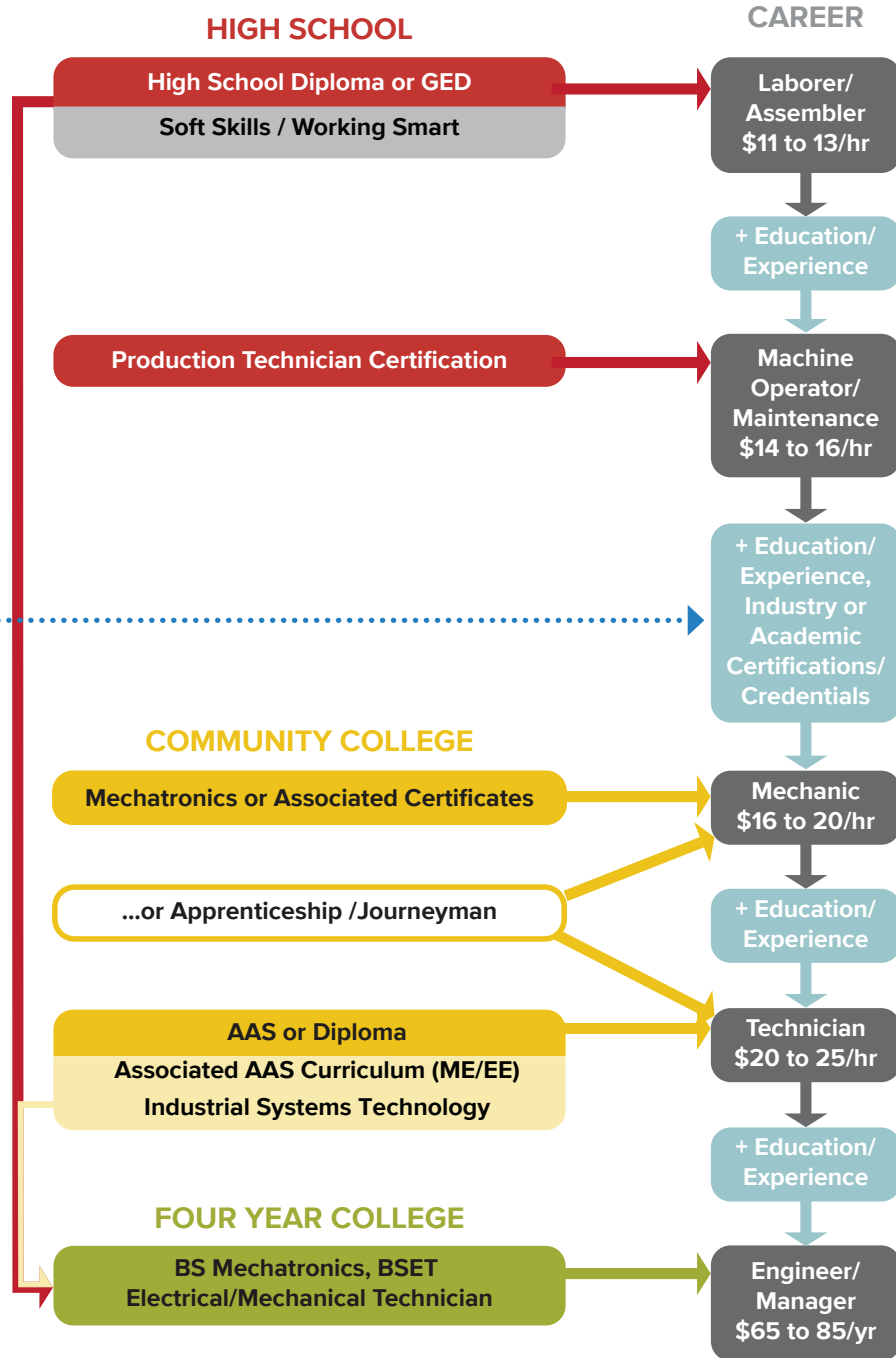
HIGH SCHOOL

CAREER

High School Diploma or GED

Soft Skills / Working Smart

Laborer/ Assembler $11 to 13/hr

+ Education/ Experience

Production Technician Certification

Machine Operator/ Maintenance $14 to 16/hr

+ Education/ Experience, Industry or Academic Certifications/ Credentials

COMMUNITY COLLEGE

Mechatronics or Associated Certificates

Mechanic $16 to 20/hr

...or Apprenticeship /Journeyman

+ Education/ Experience

AAS or Diploma

Associated AAS Curriculum (ME/EE)

Industrial Systems Technology

Technician $20 to 25/hr

+ Education/ Experience

FOUR YEAR COLLEGE

BS Mechatronics, BSET Electrical/Mechanical Technician

Engineer/ Manager $65 to 85/yr